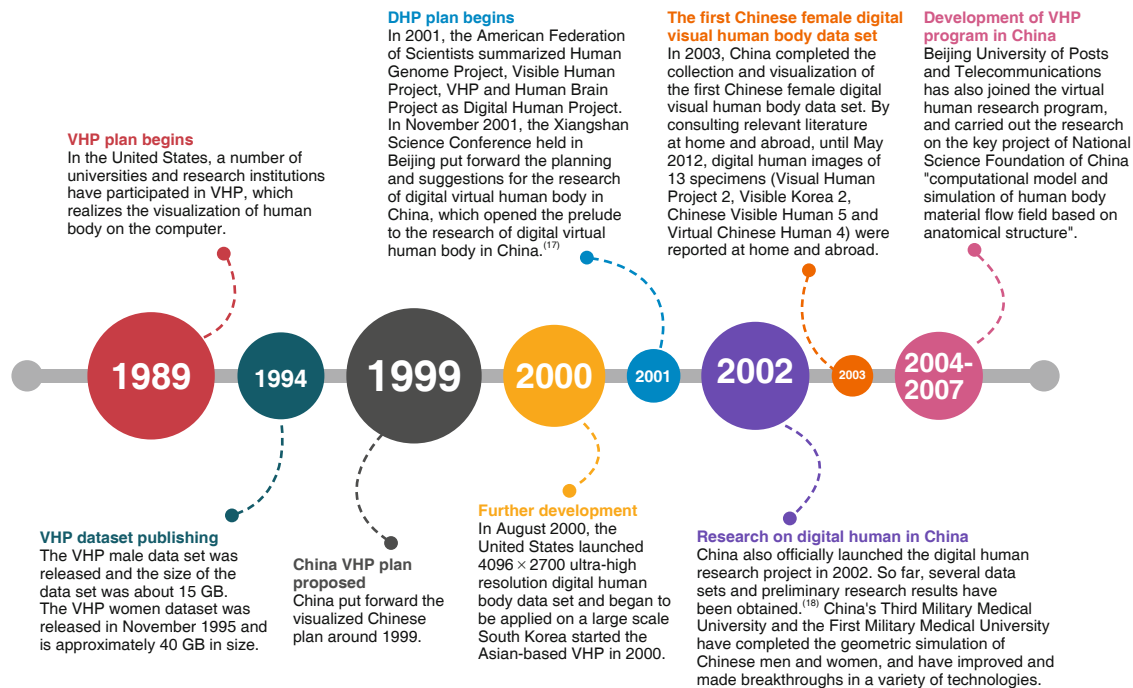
DHP plan begins
In 2001, the American Federation of Scientists summarized Human Genome Project, Visible Human Project, VHP and Human Brain Project as Digital Human Project. In November 2001, the Xiangshan Science Conference held in Beijing put forward the planning and suggestions for the research of digital virtual human body in China, which opened the prelude to the research of digital virtual human body in China.$^{(17)}$

The first Chinese female digital visual human body data set
In 2003, China completed the collection and visualization of the first Chinese female digital visual human body data set. By consulting relevant literature at home and abroad, until May 2012, digital human images of 13 specimens (Visual Human Project 2, Visible Korea 2, Chinese Visible Human 5 and Virtual Chinese Human 4) were reported at home and abroad.

Development of VHP program in China
Beijing University of Posts and Telecommunications has also joined the virtual human research program, and carried out the research on the key project of National Science Foundation of China "computational model and simulation of human body material flow field based on anatomical structure".

VHP plan begins
In the United States, a number of universities and research institutions have participated in VHP, which realizes the visualization of human body on the computer.

1989

1994

1999

2000

2001

2002

2003

2004-2007

VHP dataset publishing
The VHP male data set was released and the size of the data set was about 15 GB. The VHP women dataset was released in November 1995 and is approximately 40 GB in size.

China VHP plan proposed
China put forward the visualized Chinese plan around 1999.

Further development
In August 2000, the United States launched $4096 \times 2700$ ultra-high resolution digital human body data set and began to be applied on a large scale South Korea started the Asian-based VHP in 2000.

Research on digital human in China
China also officially launched the digital human research project in 2002. So far, several data sets and preliminary research results have been obtained.$^{(18)}$ China's Third Military Medical University and the First Military Medical University have completed the geometric simulation of Chinese men and women, and have improved and made breakthroughs in a variety of technologies.